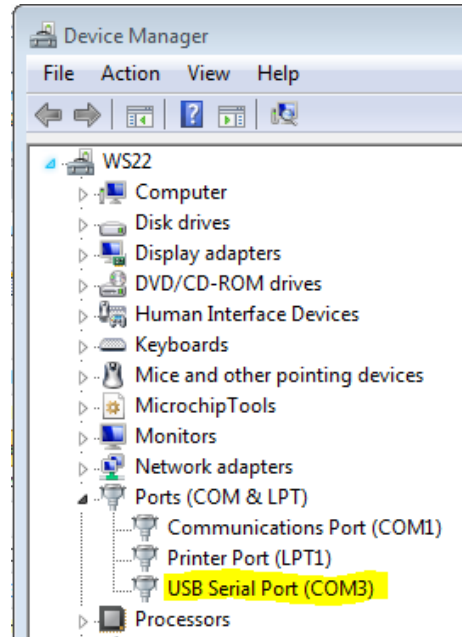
Device Manager

File Action View Help

WS22
Computer
Disk drives
Display adapters
DVD/CD-ROM drives
Human Interface Devices
Keyboards
Mice and other pointing devices
MicrochipTools
Monitors
Network adapters
Ports (COM & LPT)
Communications Port (COM1)
Printer Port (LPT1)
USB Serial Port (COM3)
Processors